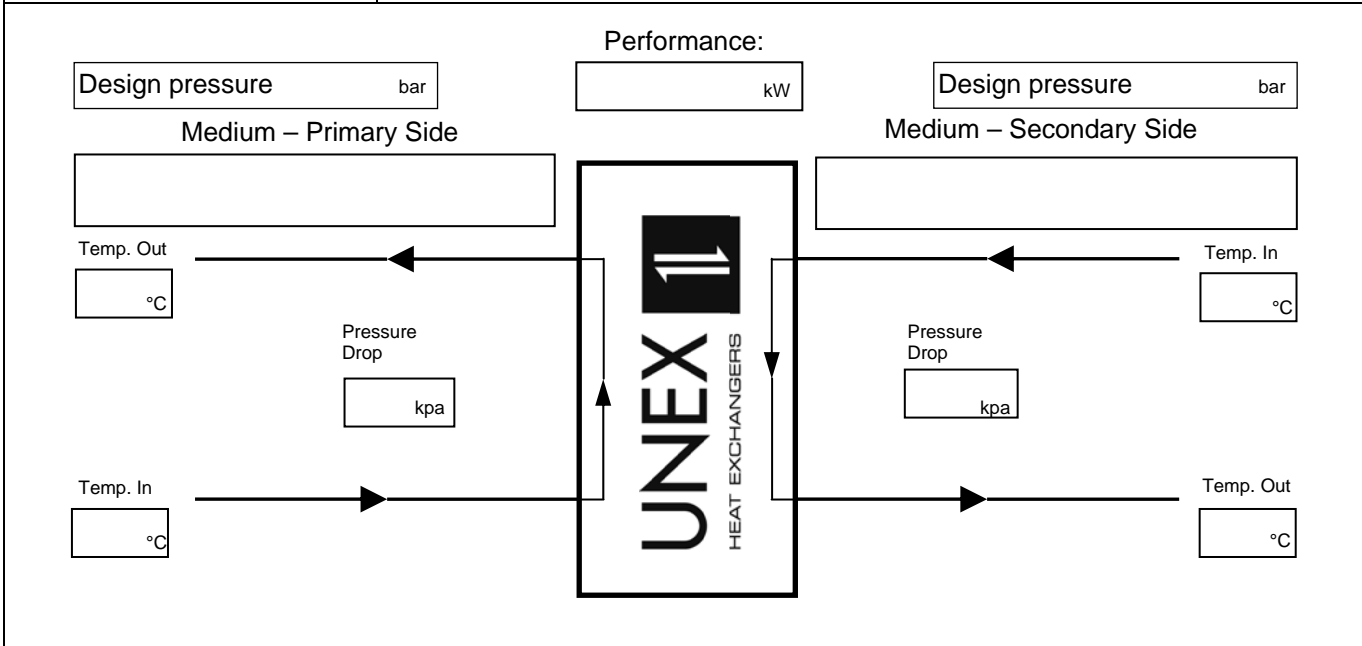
Performance:

Design pressure bar

kW

Design pressure bar

Medium – Primary Side

Medium – Secondary Side

Temp. Out

°C

Pressure
Drop

kpa

Temp. In

°C

UNEX
HEAT EXCHANGERS

Temp. In

°C

Pressure
Drop

kpa

Temp. Out

°C